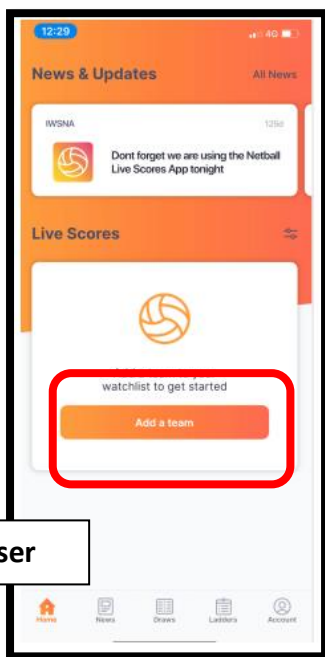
12:29

4G

News & Updates

All News

IWSNA

125d

Dont forget we are using the Netball Live Scores App tonight

Live Scores

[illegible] watchlist to get started

Add a team

ser

Home

News

Draws

Ladders

Account